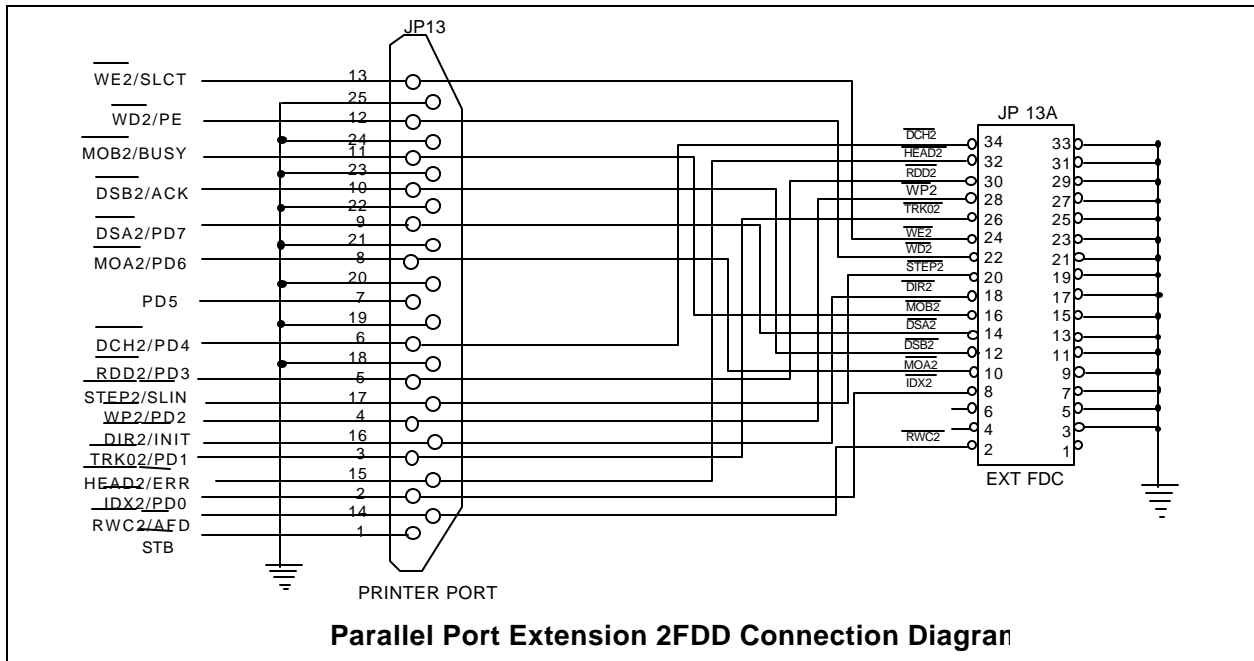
JP13

WE2/SLCT
WD2/PE
MOB2/BUSY
DSB2/ACK
DSA2/PD7
MOA2/PD6
PD5
DCH2/PD4
RDD2/PD3
STEP2/SLIN
WP2/PD2
DIR2/INIT
TRK02/PD1
HEAD2/ERR
IDX2/PD0
RWC2/AFD
STB

13
25
12
24
11
23
10
22
9
21
8
20
7
19
6
18
5
17
4
16
3
15
2
14
1

PRINTER PORT

JP 13A

DCH2
HEAD2
RDD2
WP2
TRK02
WE2
WD2
STEP2
DIR2
MOB2
DSA2
DSB2
MOA2
IDX2
RWC2

34
32
30
28
26
24
22
20
18
16
14
12
10
8
6
4
2

33
31
29
27
25
23
21
19
17
15
13
11
9
7
5
3
1

EXT FDC

Parallel Port Extension 2FDD Connection Diagran